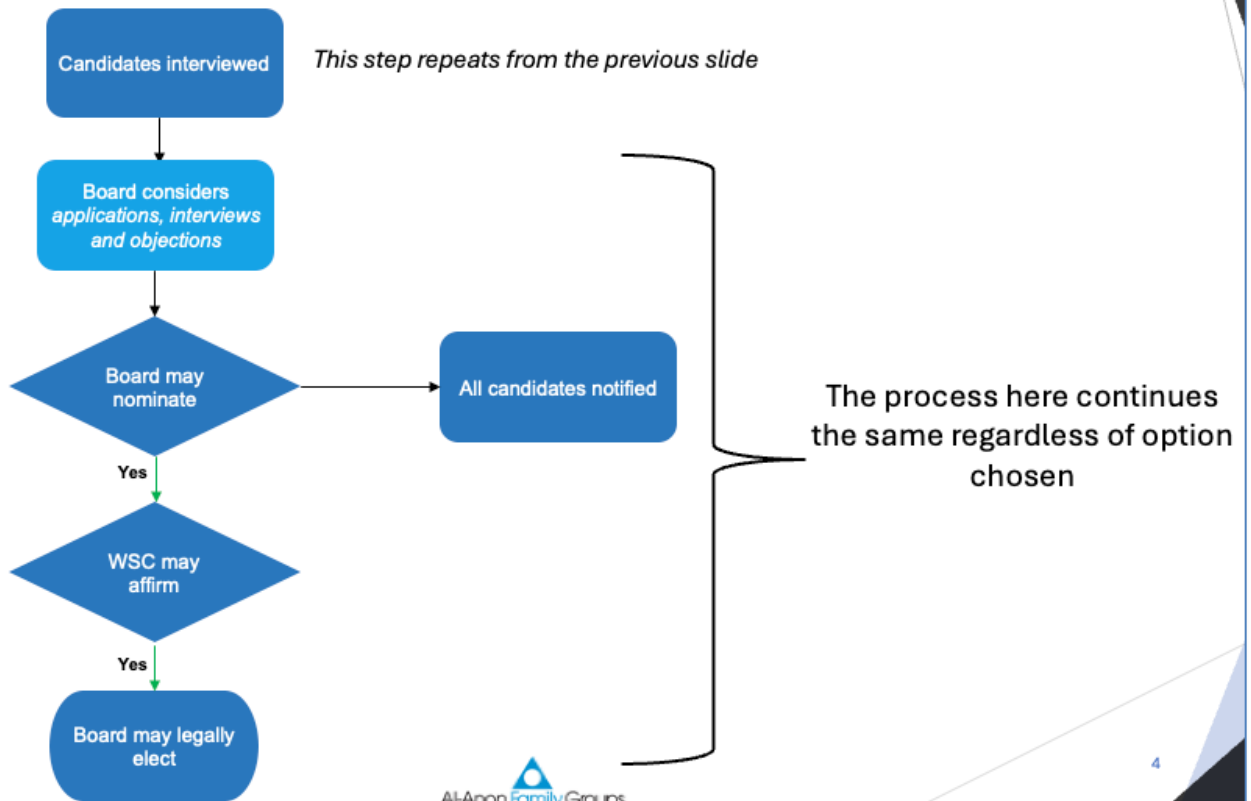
Candidates interviewed

*This step repeats from the previous slide*

Board considers *applications, interviews and objections*

Board may nominate

All candidates notified

Yes

WSC may affirm

Yes

Board may legally elect

The process here continues the same regardless of option chosen

Al-Anon Family Groups

4